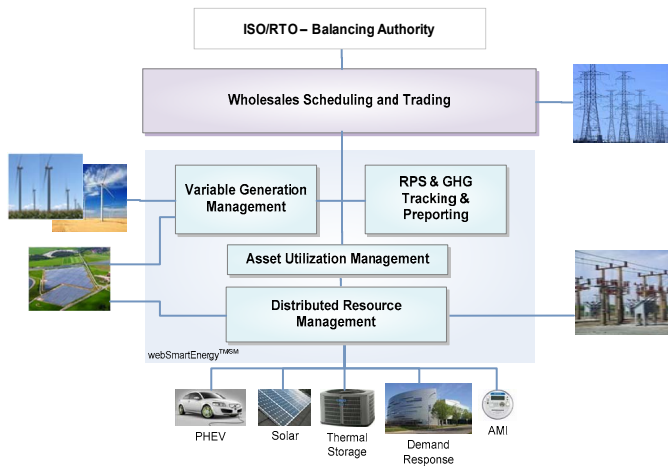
ISO/RTO – Balancing Authority

Wholesales Scheduling and Trading

Variable Generation Management

RPS & GHG Tracking & Preporting

Asset Utilization Management

Distributed Resource Management

webSmartEnergy$^{TM/SM}$

PHEV

Solar

Thermal Storage

Demand Response

AMI